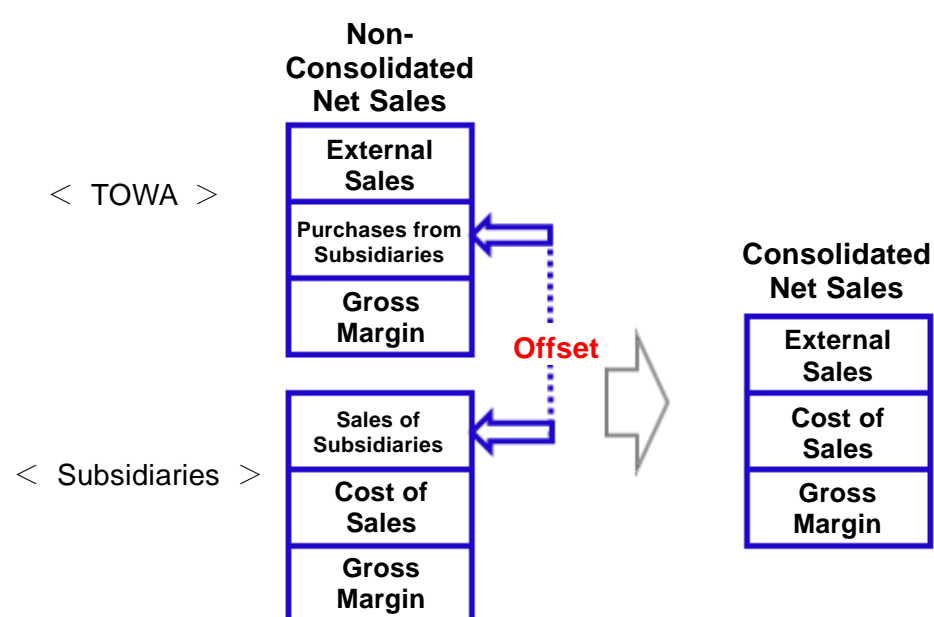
Non-Consolidated Net Sales

＜ TOWA ＞

External Sales

Purchases from Subsidiaries

Gross Margin

Offset

＜ Subsidiaries ＞

Sales of Subsidiaries

Cost of Sales

Gross Margin

Consolidated Net Sales

External Sales

Cost of Sales

Gross Margin